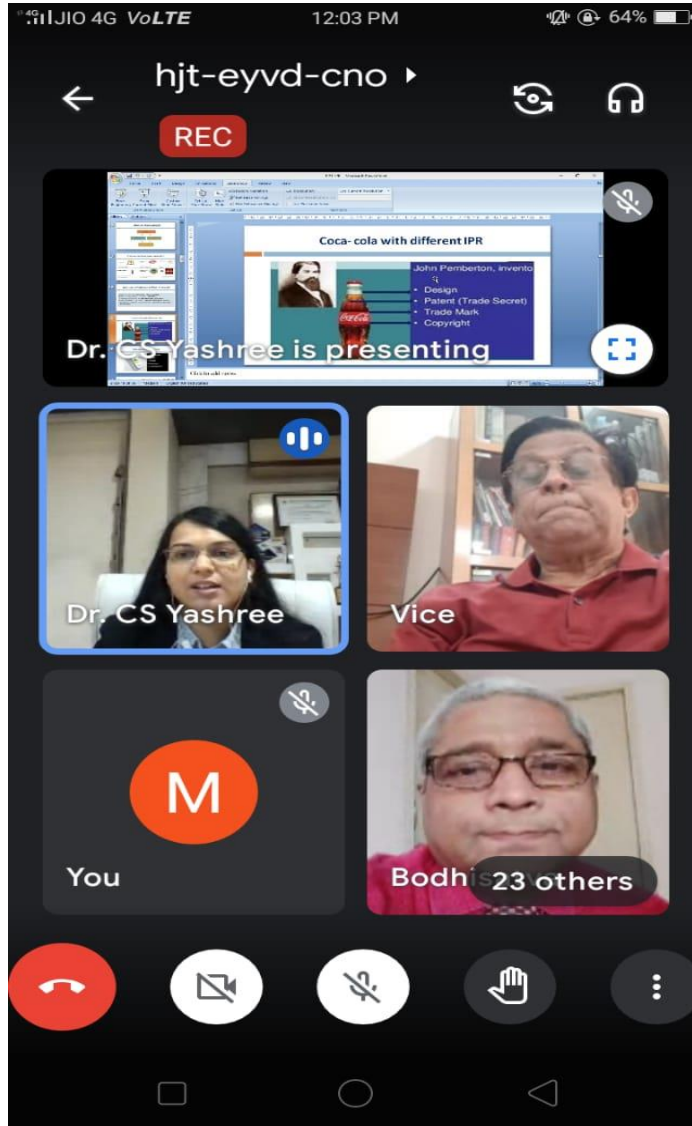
JIO 4G VoLTE 12:03 PM 64%

hjt-eyvd-cno

REC

Coca- cola with different IPR

John Pemberton, invento
• Design
• Patent (Trade Secret)
• Trade Mark
• Copyright

Dr. CS Yashree is presenting

Dr. CS Yashree

Vice

M

You

Bodhi

23 others